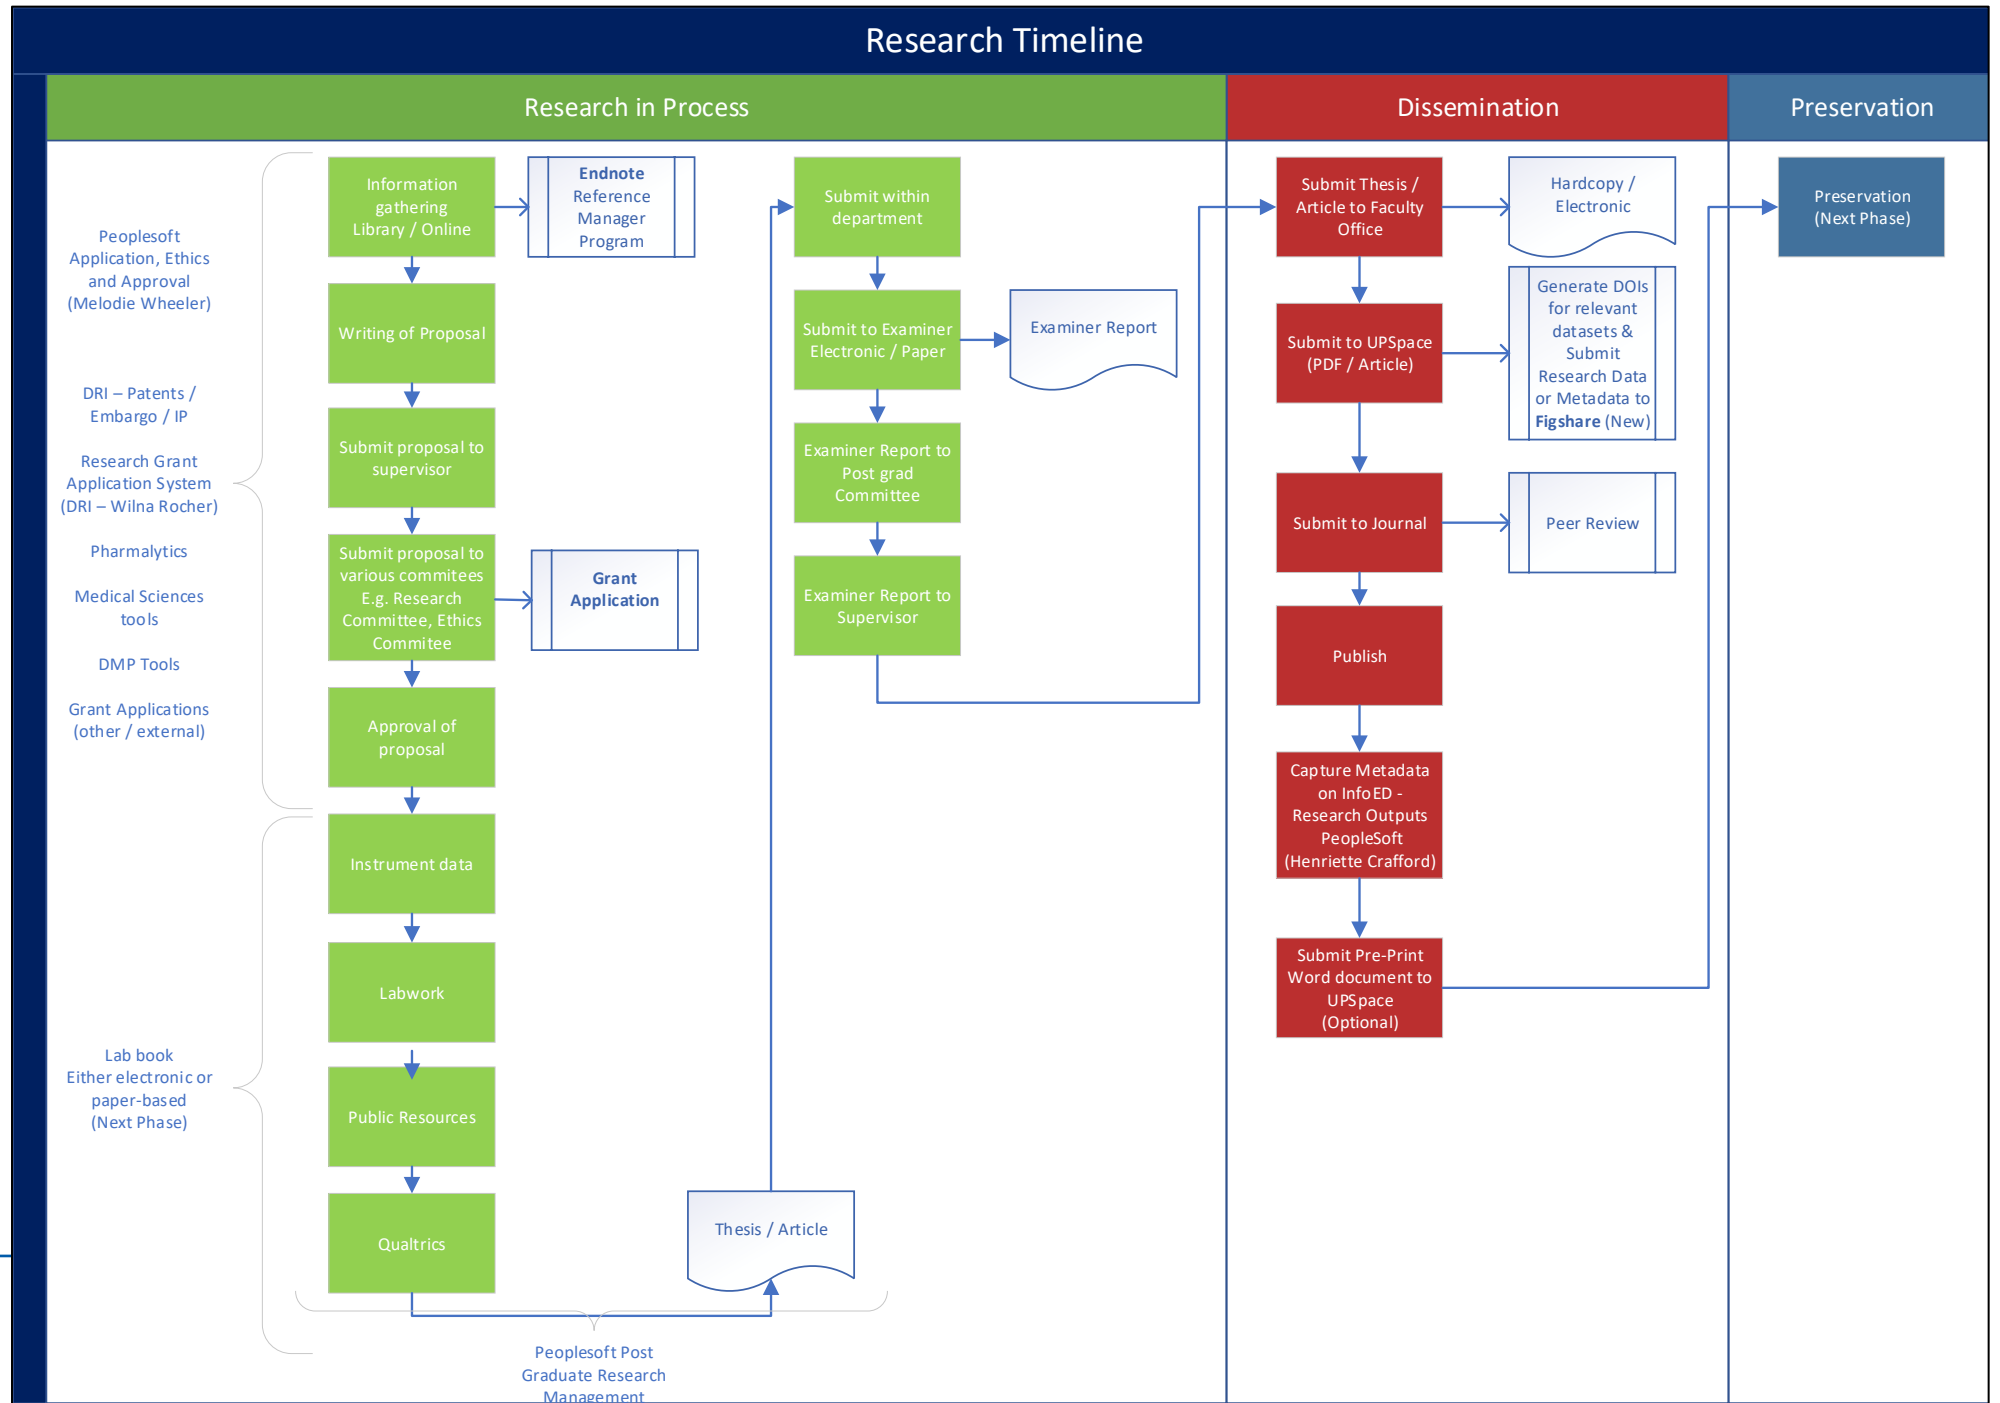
Research Timeline

Research in Process

Dissemination

Preservation

Peoplesoft Application, Ethics and Approval (Melodie Wheeler)

DRI – Patents / Embargo / IP

Research Grant Application System (DRI – Wilna Rocher)

Pharmalytics

Medical Sciences tools

DMP Tools

Grant Applications (other / external)

Lab book Either electronic or paper-based (Next Phase)

Information gathering Library / Online

Endnote Reference Manager Program

Writing of Proposal

Submit proposal to supervisor

Submit proposal to various commitees E.g. Research Committee, Ethics Commitee

Grant Application

Approval of proposal

Instrument data

Labwork

Public Resources

Qualtrics

Thesis / Article

Peoplesoft Post Graduate Research Management

Submit within department

Submit to Examiner Electronic / Paper

Examiner Report

Examiner Report to Post grad Committee

Examiner Report to Supervisor

Submit Thesis / Article to Faculty Office

Hardcopy / Electronic

Submit to UPSpace (PDF / Article)

Generate DOIs for relevant datasets & Submit Research Data or Metadata to Figshare (New)

Submit to Journal

Peer Review

Publish

Capture Metadata on InfoED - Research Outputs PeopleSoft (Henriette Crafford)

Submit Pre-Print Word document to UPSpace (Optional)

Preservation (Next Phase)